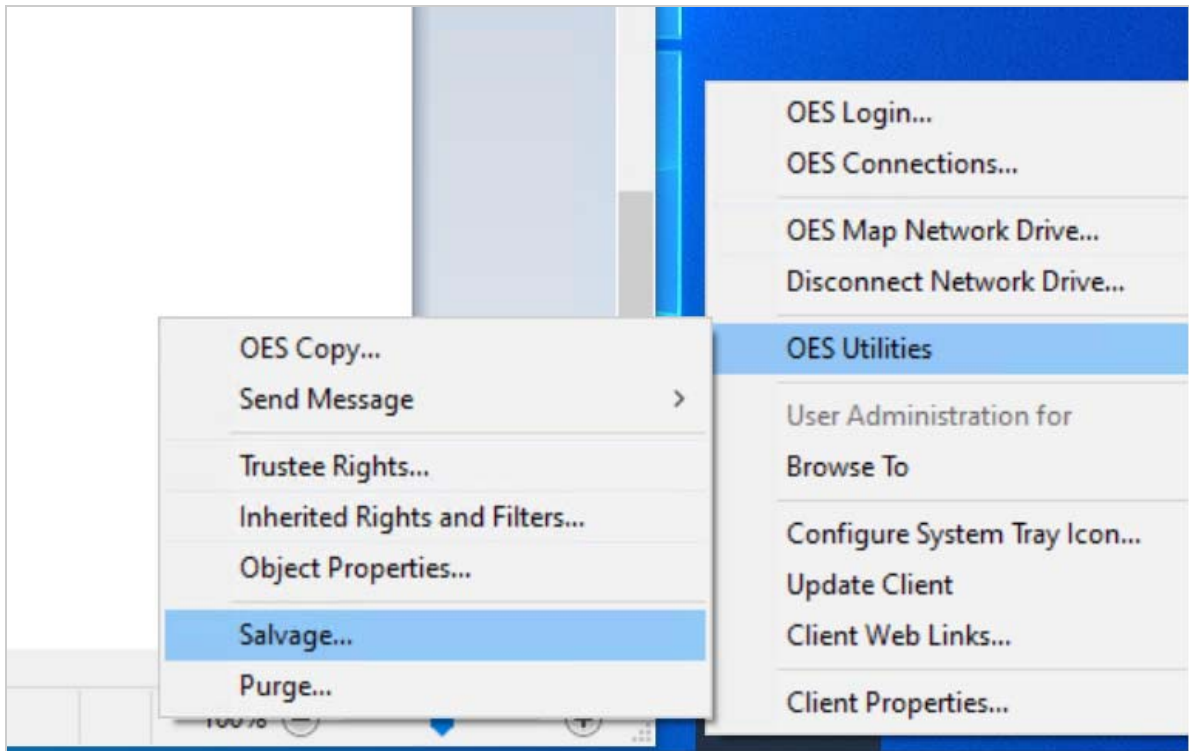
OES Login...
OES Connections...
OES Map Network Drive...
Disconnect Network Drive...
OES Utilities
User Administration for
Browse To
Configure System Tray Icon...
Update Client
Client Web Links...
Client Properties...

OES Copy...
Send Message >
Trustee Rights...
Inherited Rights and Filters...
Object Properties...
Salvage...
Purge...

100%